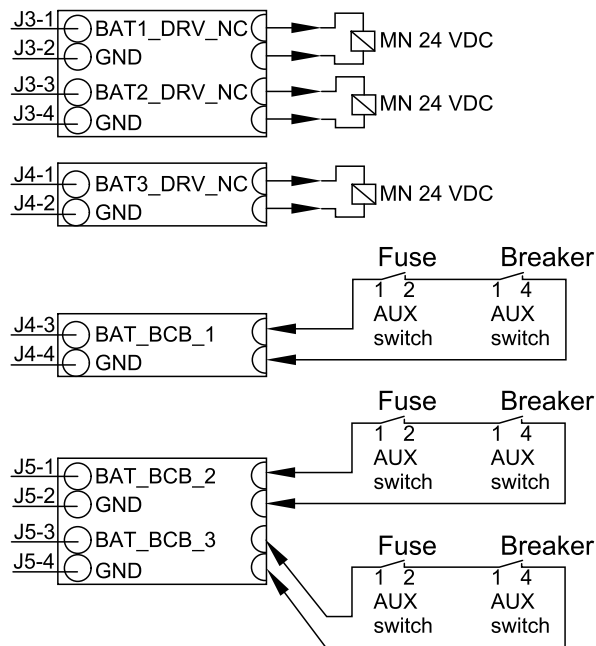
J3-1 BAT1_DRV_NC
J3-2 GND
MN 24 VDC
J3-3 BAT2_DRV_NC
J3-4 GND
MN 24 VDC

J4-1 BAT3_DRV_NC
J4-2 GND
MN 24 VDC

Fuse
1 2
AUX
switch
Breaker
1 4
AUX
switch
J4-3 BAT_BCB_1
J4-4 GND

Fuse
1 2
AUX
switch
Breaker
1 4
AUX
switch
J5-1 BAT_BCB_2
J5-2 GND
J5-3 BAT_BCB_3
J5-4 GND

Fuse
1 2
AUX
switch
Breaker
1 4
AUX
switch